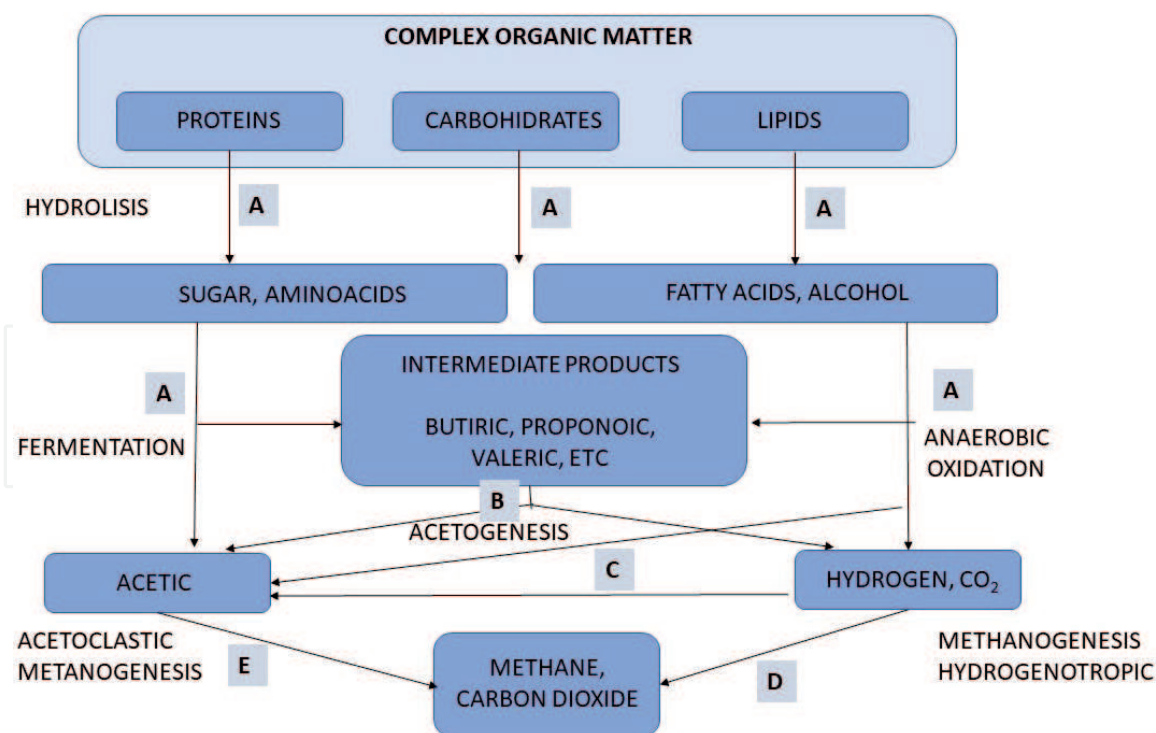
COMPLEX ORGANIC MATTER

PROTEINS

CARBOHIDRATES

LIPIDS

HYDROLISIS

A

A

A

SUGAR, AMINOACIDS

FATTY ACIDS, ALCOHOL

INTERMEDIATE PRODUCTS

BUTIRIC, PROPONOIC, VALERIC, ETC

A

FERMENTATION

A

ANAEROBIC OXIDATION

B

ACETOGENESIS

ACETIC

C

HYDROGEN, $CO_2$

ACETOCLASTIC METANOGENESIS

E

METHANE, CARBON DIOXIDE

D

METHANOGENESIS HYDROGENOTROPIC